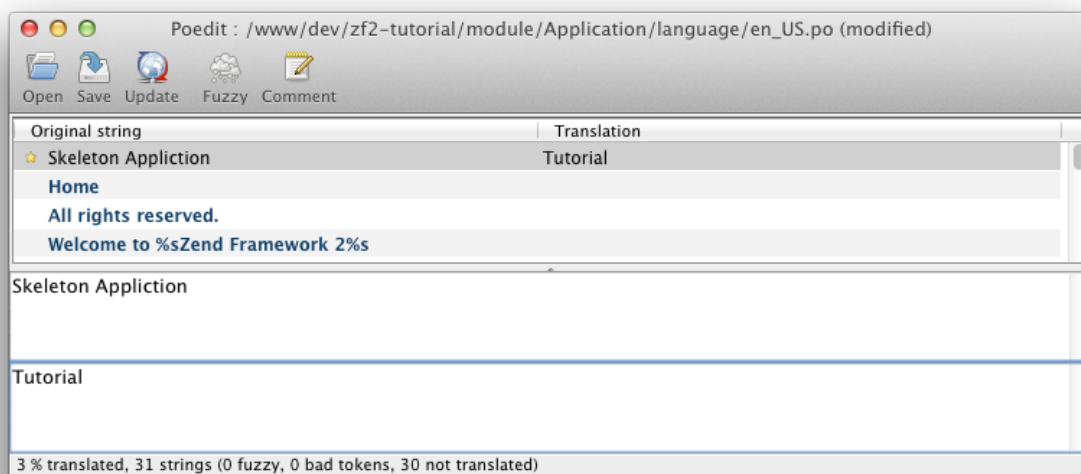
Poedit : /www/dev/zf2-tutorial/module/Application/language/en_US.po (modified)

Open Save Update Fuzzy Comment

| Original string | Translation |
|---|---|
| Skeleton Appliction | Tutorial |
| Home | |
| All rights reserved. | |
| Welcome to %sZend Framework 2%s | |

Skeleton Appliction

Tutorial

3 % translated, 31 strings (0 fuzzy, 0 bad tokens, 30 not translated)